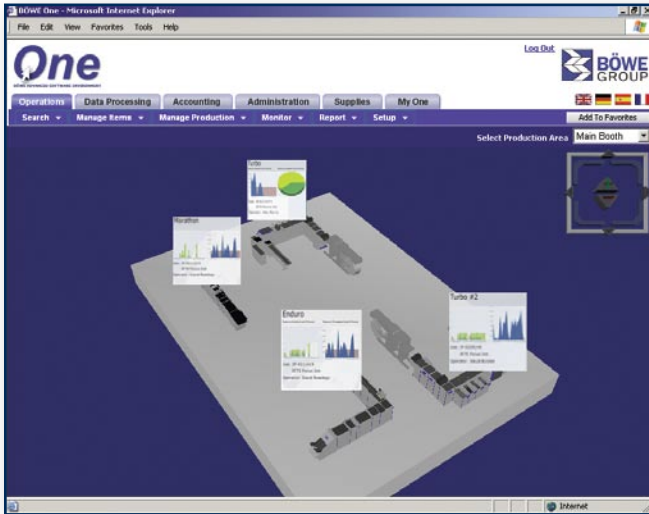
BÖWE One - Microsoft Internet Explorer

File Edit View Favorites Tools Help

One

BÖWE ADVANCED SOFTWARE ENVIRONMENT

Log Out

BÖWE GROUP

Operations Data Processing Accounting Administration Supplies My One

Search ▾ Manage Items ▾ Manage Production ▾ Monitor ▾ Report ▾ Setup ▾

Add To Favorites

Select Production Area Main Booth

Turbo

Marathon

Enduro

Turbo #2

Internet